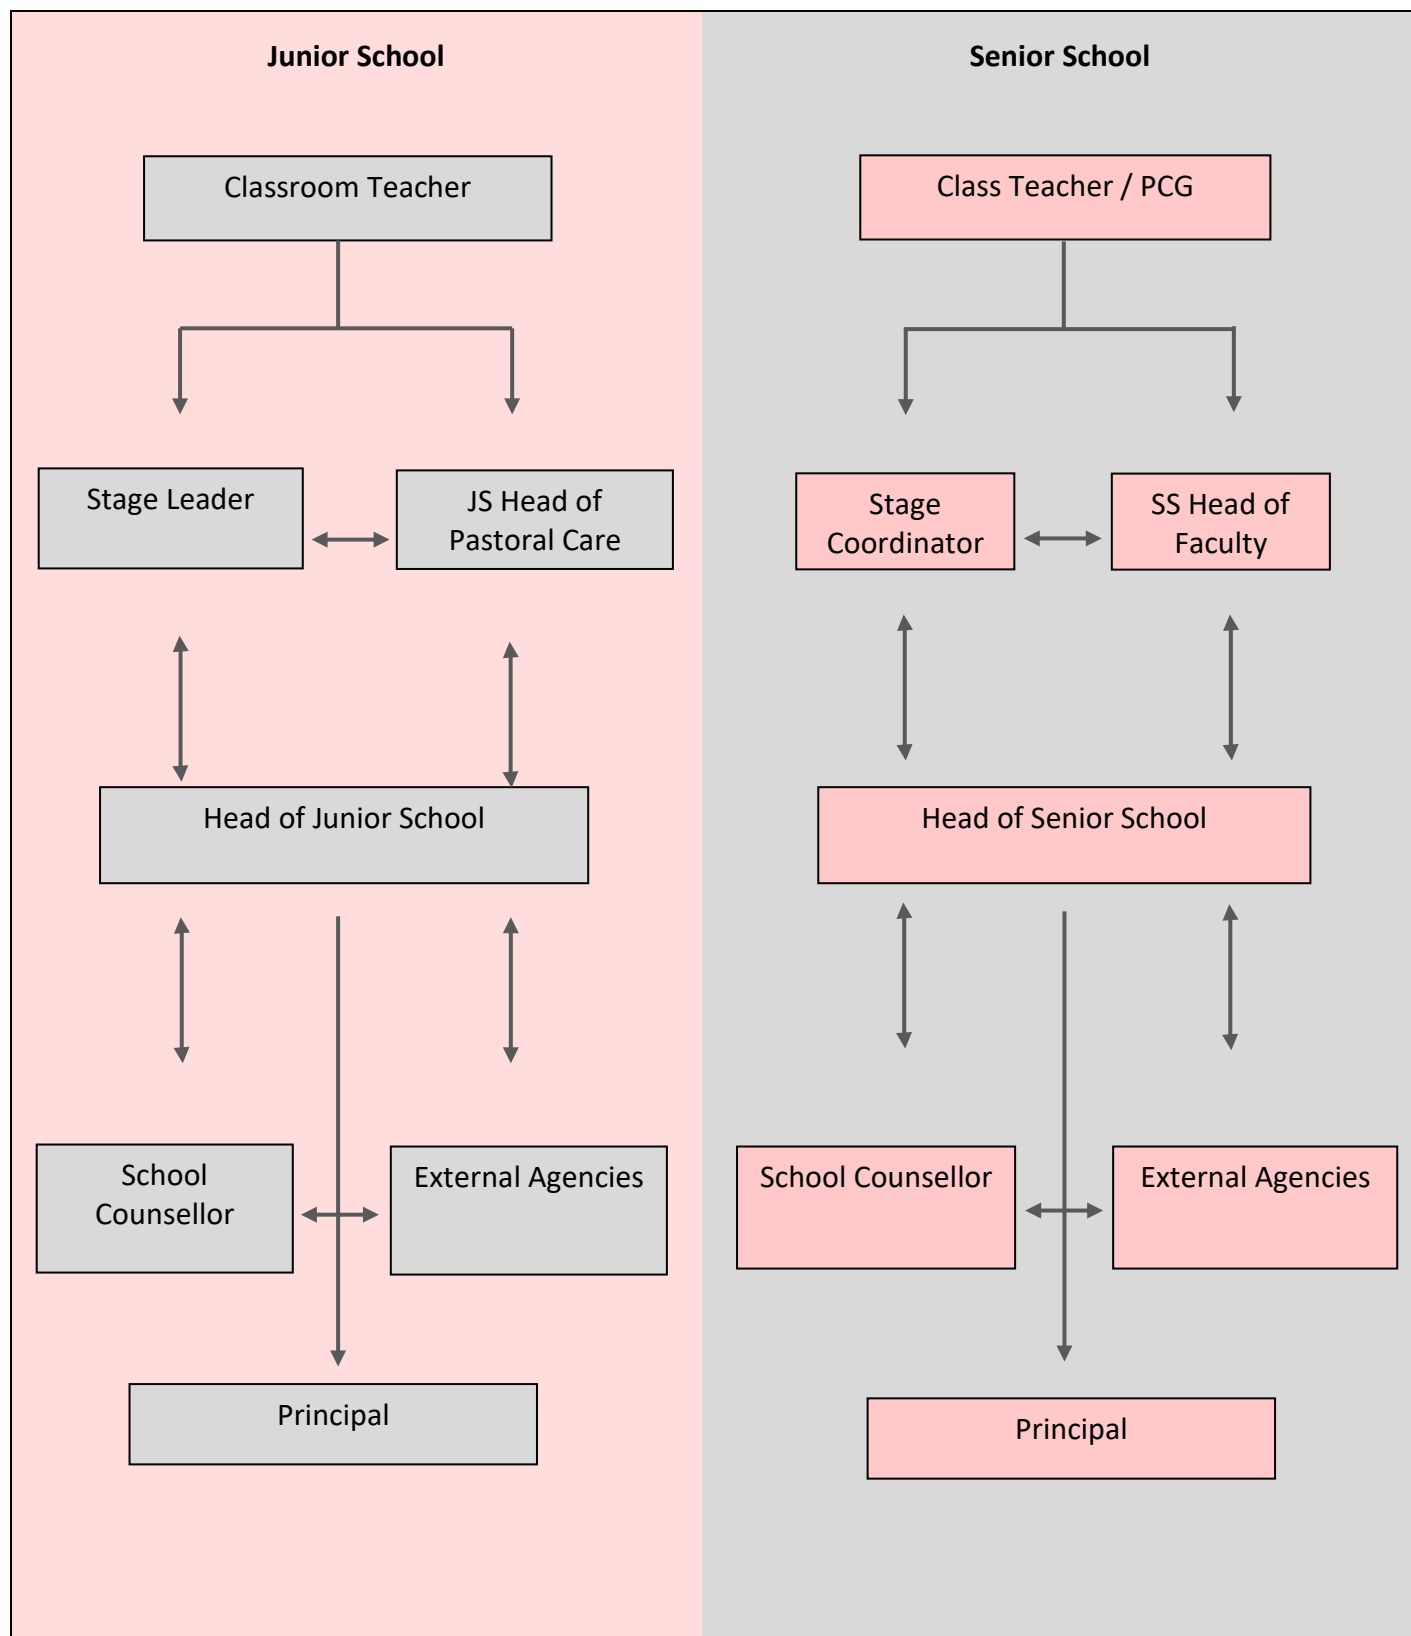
Junior School

Classroom Teacher

Stage Leader

JS Head of Pastoral Care

Head of Junior School

School Counsellor

External Agencies

Principal

Senior School

Class Teacher / PCG

Stage Coordinator

SS Head of Faculty

Head of Senior School

School Counsellor

External Agencies

Principal